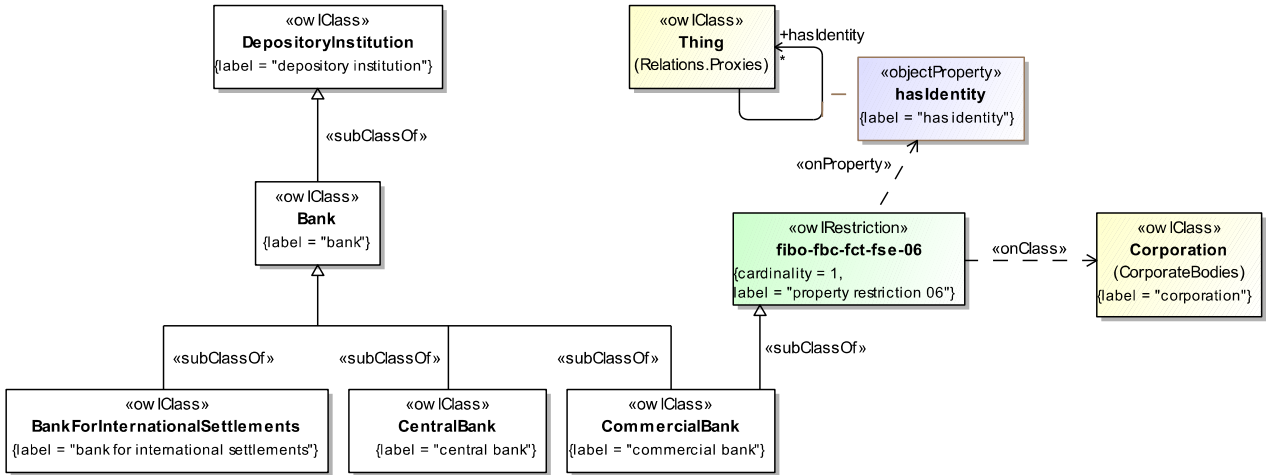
«owlClass»
DepositoryInstitution
{label = "depository institution"}

«subClassOf»

«owlClass»
Bank
{label = "bank"}

«subClassOf»

«subClassOf»

«subClassOf»

«owlClass»
BankForInternationalSettlements
{label = "bank for international settlements"}

«owlClass»
CentralBank
{label = "central bank"}

«owlClass»
CommercialBank
{label = "commercial bank"}

«owlClass»
Thing
(Relations.Proxies)

+hasIdentity
*

«objectProperty»
hasIdentity
{label = "has identity"}

«onProperty»

«owlRestriction»
fibo-fbc-fct-fse-06
{cardinality = 1,
label = "property restriction 06"}

«onClass»

«owlClass»
Corporation
(CorporateBodies)
{label = "corporation"}

«subClassOf»